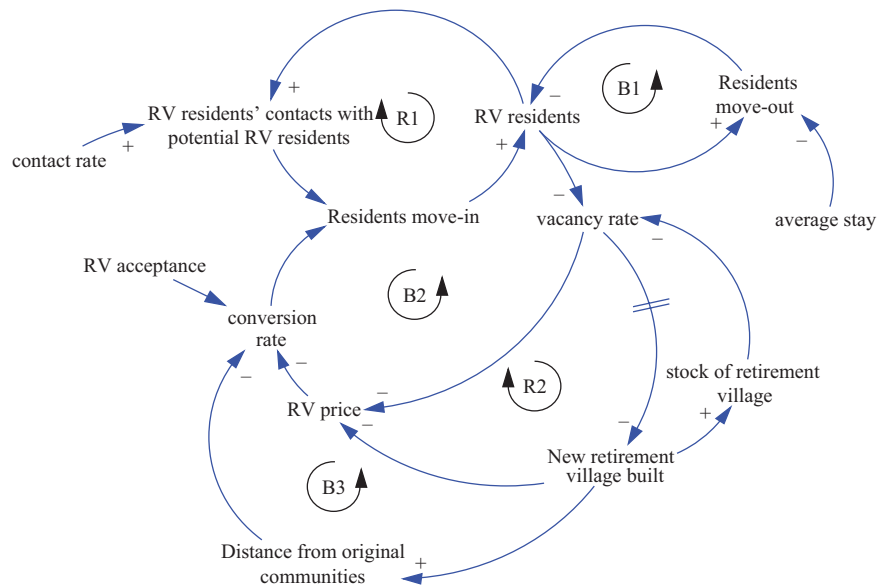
RV residents' contacts with potential RV residents

R1

RV residents

B1

Residents move-out

contact rate

+

+

+

+

−

−

−

Residents move-in

vacancy rate

average stay

RV acceptance

B2

conversion rate

−

−

stock of retirement village

R2

RV price

−

−

−

+

New retirement village built

B3

Distance from original communities

+